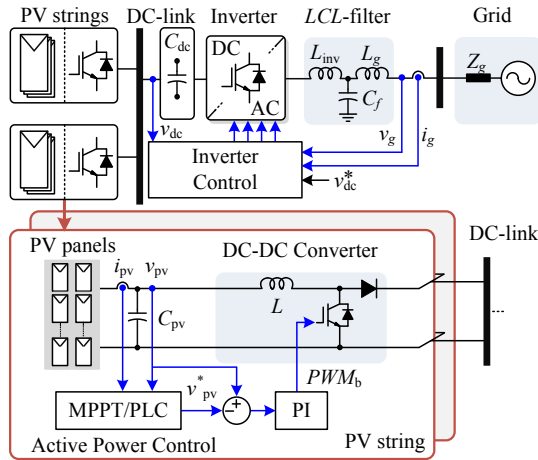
PV strings

DC-link

Inverter

$LCL$-filter

Grid

$C_{dc}$

DC

AC

$L_{inv}$

$L_g$

$C_f$

$Z_g$

$v_{dc}$

$v_g$

$i_g$

Inverter Control

$v_{dc}^*$

PV panels

DC-DC Converter

DC-link

$i_{pv}$

$v_{pv}$

$L$

$C_{pv}$

...

$v_{pv}^*$

$PWM_b$

MPPT/PLC

$-$

$+$

PI

Active Power Control

PV string